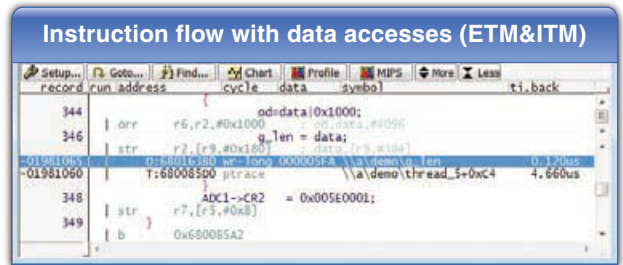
Instruction flow with data accesses (ETM&ITM)

Setup... Goto... Find... Chart Profile MIPS More Less

| record | run | address | cycle | data | symbol | ti.back |
|---|---|---|---|---|---|---|
| 344 | | | | | | |
| | | | od=data\|0x1000; | | | |
| 346 | | orr | r6,r2,#0x1000 | ; od,data,#4096 | | |
| | | | g_len = data; | | | |
| | | str | r2,[r9,#0x180] | ; data,[r9,#384] | | |
| -01981065 | | D:68016380 | wr-long | 000005FA | \\a\demo\g_len | 0.120us |
| -01981060 | | T:68008500 | ptrace | | \\a\demo\thread_5+0xC4 | 4.660us |
| 348 | | | ADC1->CR2 = 0x005E0001; | | | |
| 349 | | str | r7,[r5,#0x8] | | | |
| | | b | 0x680085A2 | | | |